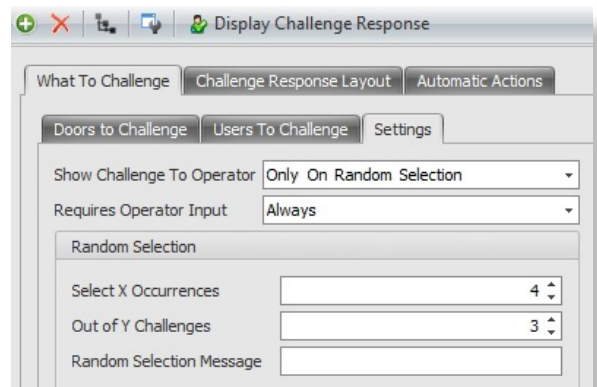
Display Challenge Response

What To Challenge | Challenge Response Layout | Automatic Actions

Doors to Challenge | Users To Challenge | Settings

Show Challenge To Operator Only On Random Selection

Requires Operator Input Always

Random Selection

Select X Occurrences 4

Out of Y Challenges 3

Random Selection Message